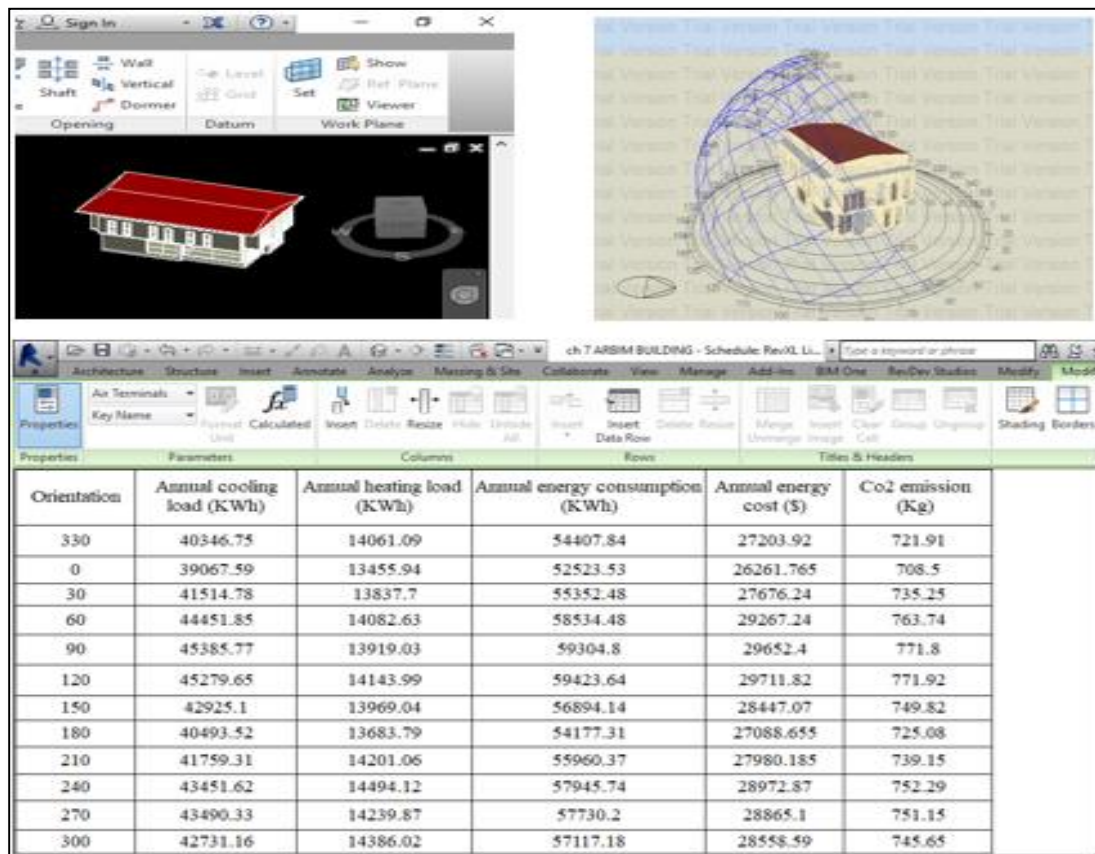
Sign In

Wall
Shaft
Vertical
Dormer
Opening
Level
Grid
Datum
Set
Show
Ref Plane
Viewer
Work Plane

Trial Version Trial Version Trial Version

ch 7 ARBIM BUILDING - Schedule: RevXL Li...
Type a keyword or phrase

Architecture Structure Insert Annotate Analyze Massing & Site Collaborate View Manage Add-Ins BIM One RevDev Studios Modify

Properties
Air Terminals
Key Name
Format Unit
Calculated
Insert
Delete
Resize
Hide
Unhide All
Insert
Insert Data Row
Delete
Resize
Merge Unmerge
Insert Image
Clear Cell
Group
Ungroup
Shading
Borders
Properties
Parameters
Columns
Rows
Titles & Headers

| Orientation | Annual cooling load (KWh) | Annual heating load (KWh) | Annual energy consumption (KWh) | Annual energy cost ($) | Co2 emission (Kg) |
|---|---|---|---|---|---|
| 330 | 40346.75 | 14061.09 | 54407.84 | 27203.92 | 721.91 |
| 0 | 39067.59 | 13455.94 | 52523.53 | 26261.765 | 708.5 |
| 30 | 41514.78 | 13837.7 | 55352.48 | 27676.24 | 735.25 |
| 60 | 44451.85 | 14082.63 | 58534.48 | 29267.24 | 763.74 |
| 90 | 45385.77 | 13919.03 | 59304.8 | 29652.4 | 771.8 |
| 120 | 45279.65 | 14143.99 | 59423.64 | 29711.82 | 771.92 |
| 150 | 42925.1 | 13969.04 | 56894.14 | 28447.07 | 749.82 |
| 180 | 40493.52 | 13683.79 | 54177.31 | 27088.655 | 725.08 |
| 210 | 41759.31 | 14201.06 | 55960.37 | 27980.185 | 739.15 |
| 240 | 43451.62 | 14494.12 | 57945.74 | 28972.87 | 752.29 |
| 270 | 43490.33 | 14239.87 | 57730.2 | 28865.1 | 751.15 |
| 300 | 42731.16 | 14386.02 | 57117.18 | 28558.59 | 745.65 |